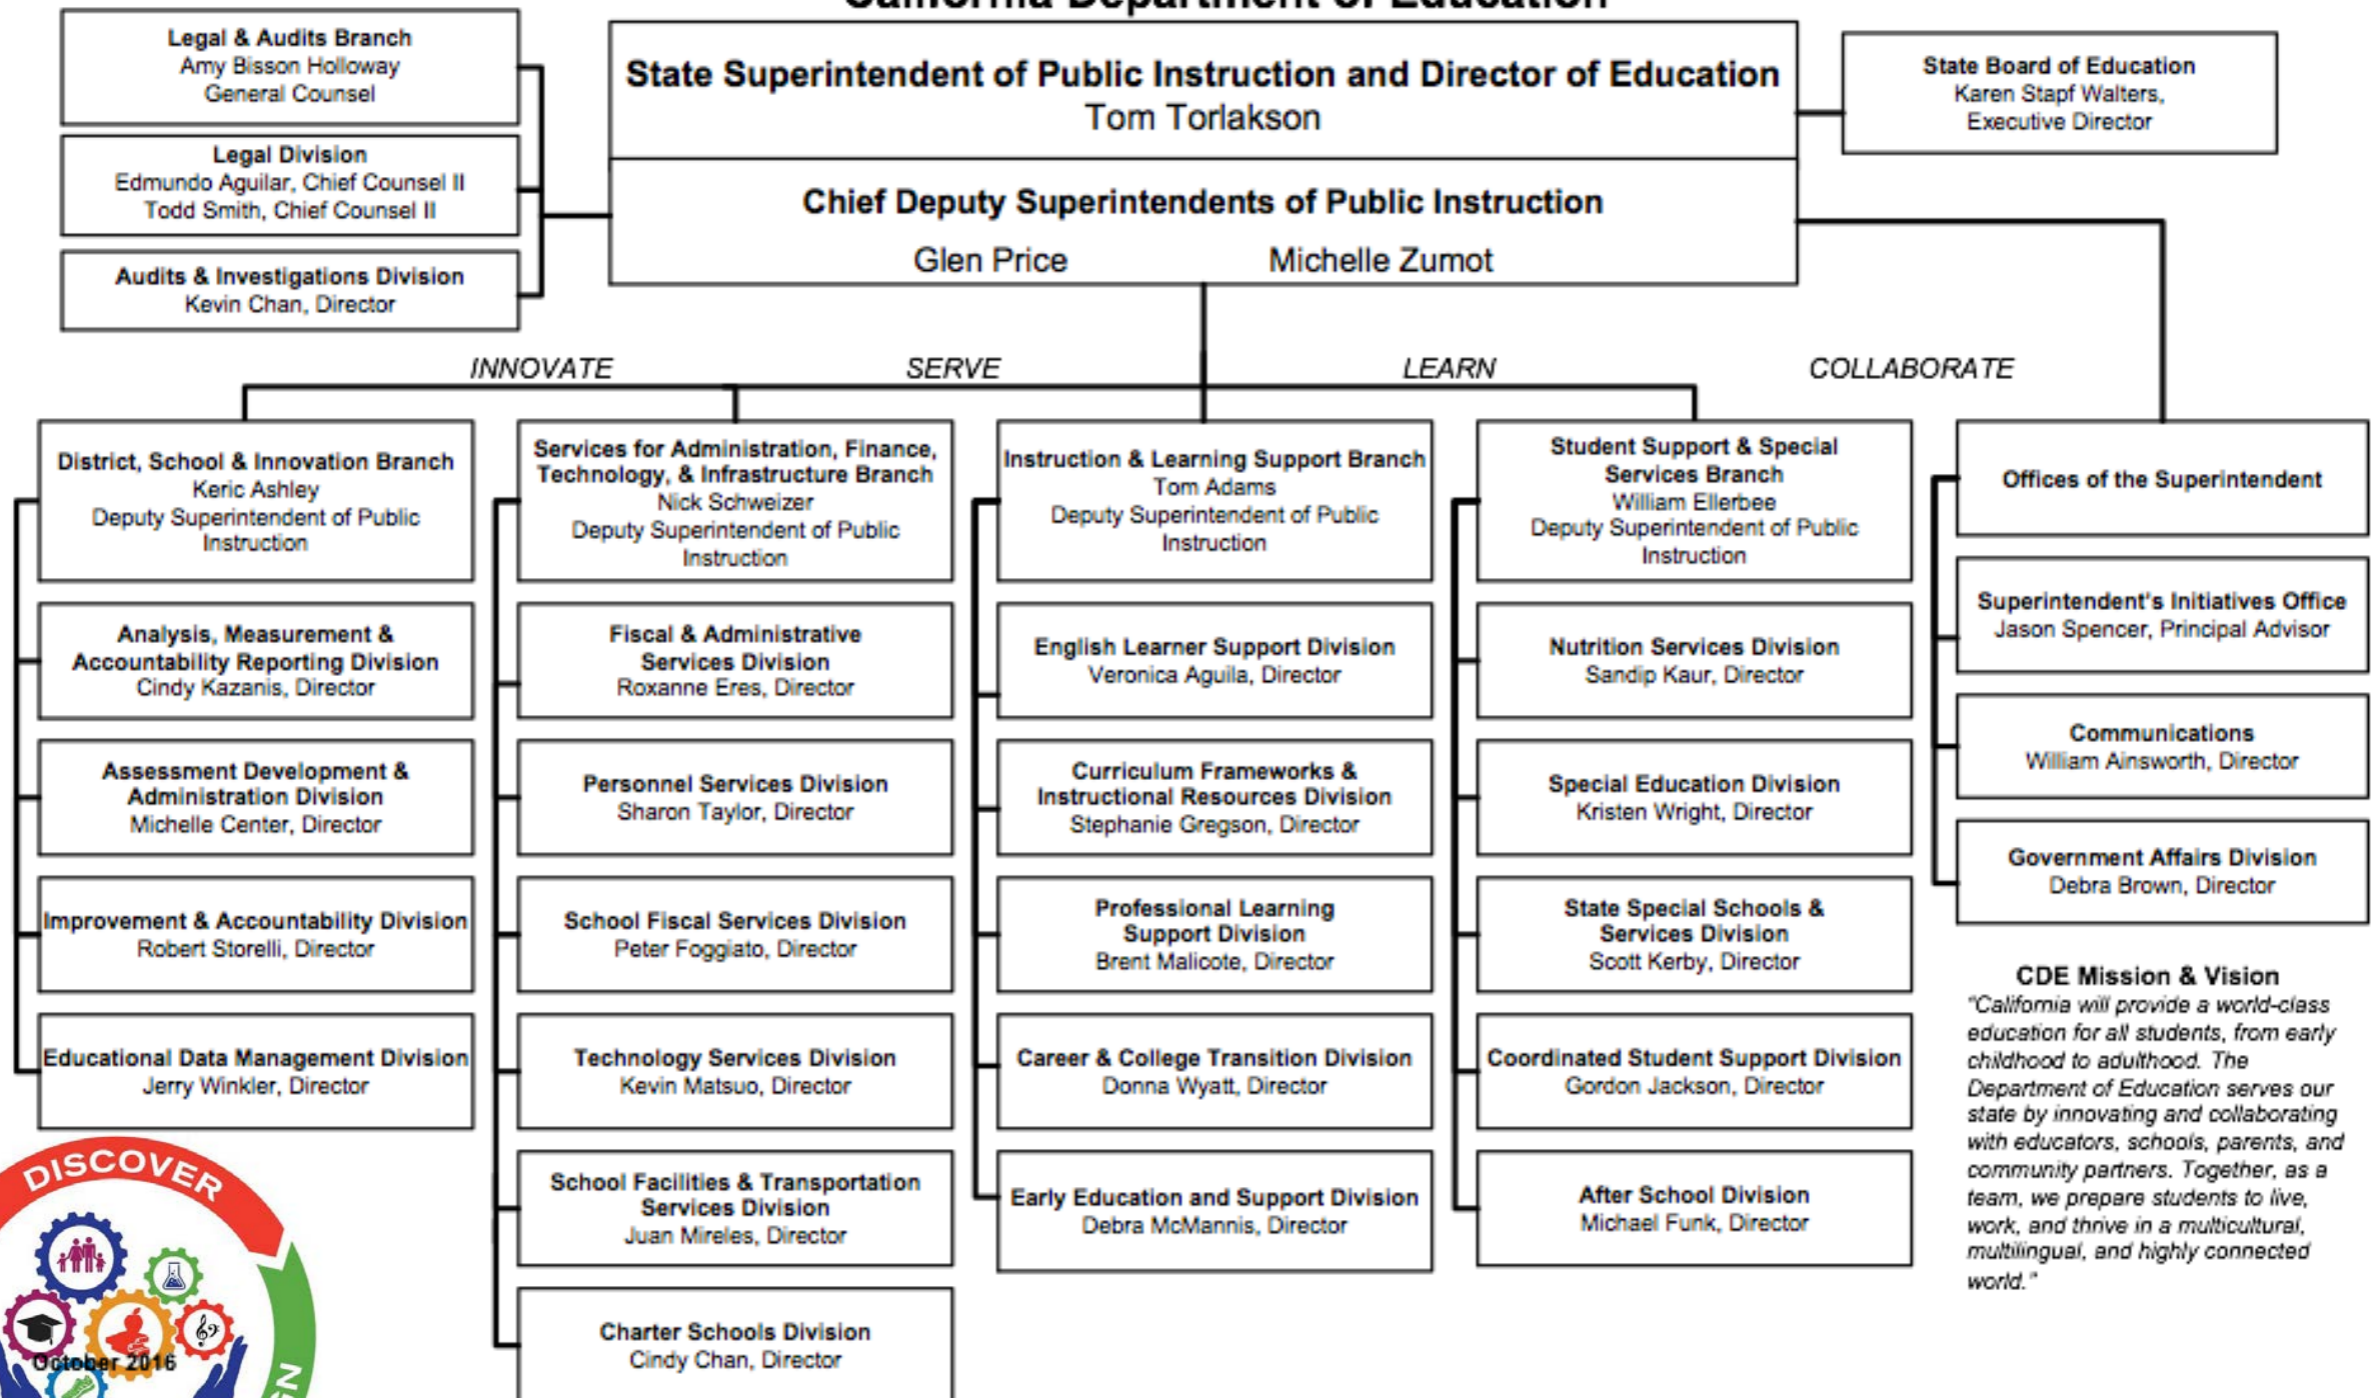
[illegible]

Legal & Audits Branch
Amy Bisson Holloway
General Counsel

Legal Division
Edmundo Aguilar, Chief Counsel II
Todd Smith, Chief Counsel II

Audits & Investigations Division
Kevin Chan, Director

State Superintendent of Public Instruction and Director of Education
Tom Torlakson

Chief Deputy Superintendents of Public Instruction
Glen Price Michelle Zumot

State Board of Education
Karen Stapf Walters,
Executive Director

INNOVATE SERVE LEARN COLLABORATE

District, School & Innovation Branch
Keric Ashley
Deputy Superintendent of Public Instruction

Analysis, Measurement & Accountability Reporting Division
Cindy Kazanis, Director

Assessment Development & Administration Division
Michelle Center, Director

Improvement & Accountability Division
Robert Storelli, Director

Educational Data Management Division
Jerry Winkler, Director

Services for Administration, Finance, Technology, & Infrastructure Branch
Nick Schweizer
Deputy Superintendent of Public Instruction

Fiscal & Administrative Services Division
Roxanne Eres, Director

Personnel Services Division
Sharon Taylor, Director

School Fiscal Services Division
Peter Foggiato, Director

Technology Services Division
Kevin Matsuo, Director

School Facilities & Transportation Services Division
Juan Mireles, Director

Charter Schools Division
Cindy Chan, Director

Instruction & Learning Support Branch
Tom Adams
Deputy Superintendent of Public Instruction

English Learner Support Division
Veronica Aguila, Director

Curriculum Frameworks & Instructional Resources Division
Stephanie Gregson, Director

Professional Learning Support Division
Brent Malicote, Director

Career & College Transition Division
Donna Wyatt, Director

Early Education and Support Division
Debra McMannis, Director

Student Support & Special Services Branch
William Ellerbee
Deputy Superintendent of Public Instruction

Nutrition Services Division
Sandip Kaur, Director

Special Education Division
Kristen Wright, Director

State Special Schools & Services Division
Scott Kerby, Director

Coordinated Student Support Division
Gordon Jackson, Director

After School Division
Michael Funk, Director

Offices of the Superintendent

Superintendent's Initiatives Office
Jason Spencer, Principal Advisor

Communications
William Ainsworth, Director

Government Affairs Division
Debra Brown, Director

CDE Mission & Vision
"California will provide a world-class education for all students, from early childhood to adulthood. The Department of Education serves our state by innovating and collaborating with educators, schools, parents, and community partners. Together, as a team, we prepare students to live, work, and thrive in a multicultural, multilingual, and highly connected world."

DISCOVER
October 2016